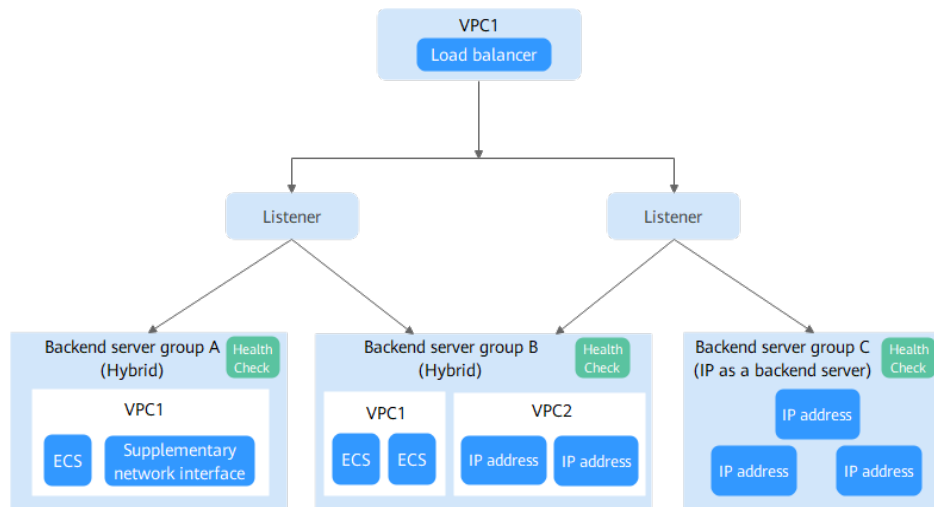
VPC1
Load balancer

Listener

Listener

Backend server group A (Hybrid)
Health Check

VPC1

ECS

Supplementary network interface

Backend server group B (Hybrid)
Health Check

VPC1

ECS

ECS

VPC2

IP address

IP address

Backend server group C (IP as a backend server)
Health Check

IP address

IP address

IP address